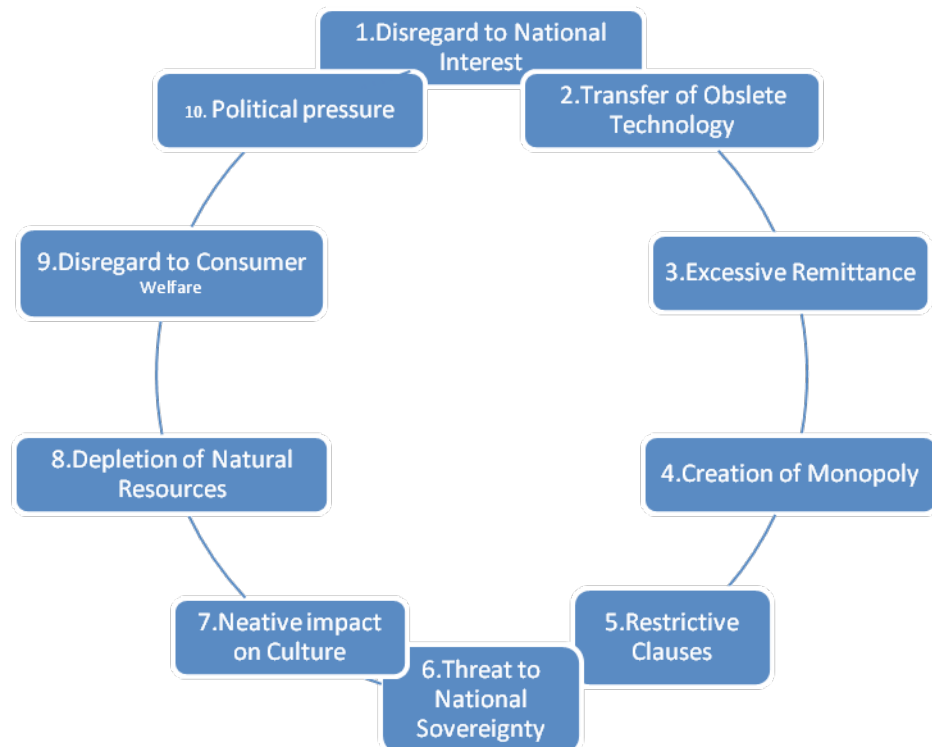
1.Disregard to National Interest

2.Transfer of Obslete Technology

3.Excessive Remittance

4.Creation of Monopoly

5.Restrictive Clauses

6.Threat to National Sovereignty

7.Neative impact on Culture

8.Depletion of Natural Resources

9.Disregard to Consumer Welfare

10. Political pressure